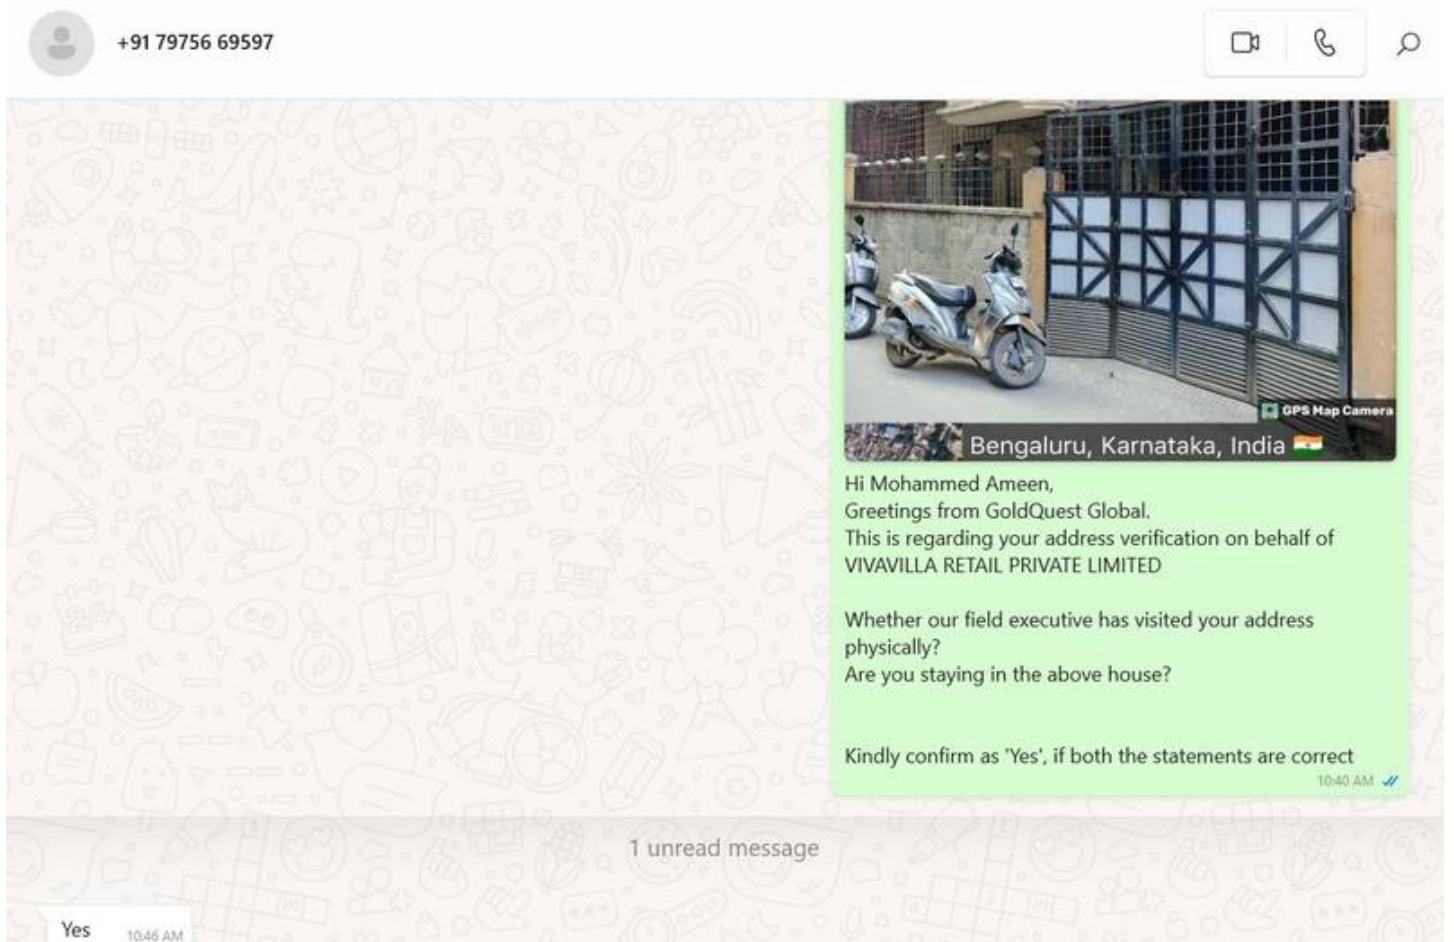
+91 79756 69597

GPS Map Camera

Bengaluru, Karnataka, India

Hi Mohammed Ameen,
Greetings from GoldQuest Global.
This is regarding your address verification on behalf of VIVAVILLA RETAIL PRIVATE LIMITED

Whether our field executive has visited your address physically?
Are you staying in the above house?

Kindly confirm as 'Yes', if both the statements are correct
10:40 AM

1 unread message

Yes 10:46 AM